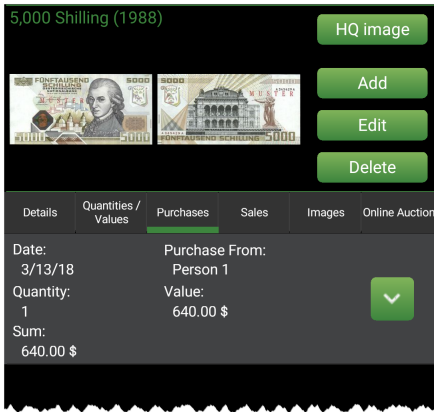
5,000 Shilling (1988)

HQ image

FÜNFTAUSEND SCHILLING 5000 MUSTER

5000 MUSTER FÜNFTAUSEND SCHILLING 5000

Add

Edit

Delete

Details | Quantities / Values | Purchases | Sales | Images | Online Auction

Date:
3/13/18

Purchase From:
Person 1

Quantity:
1

Value:
640.00 $

Sum:
640.00 $